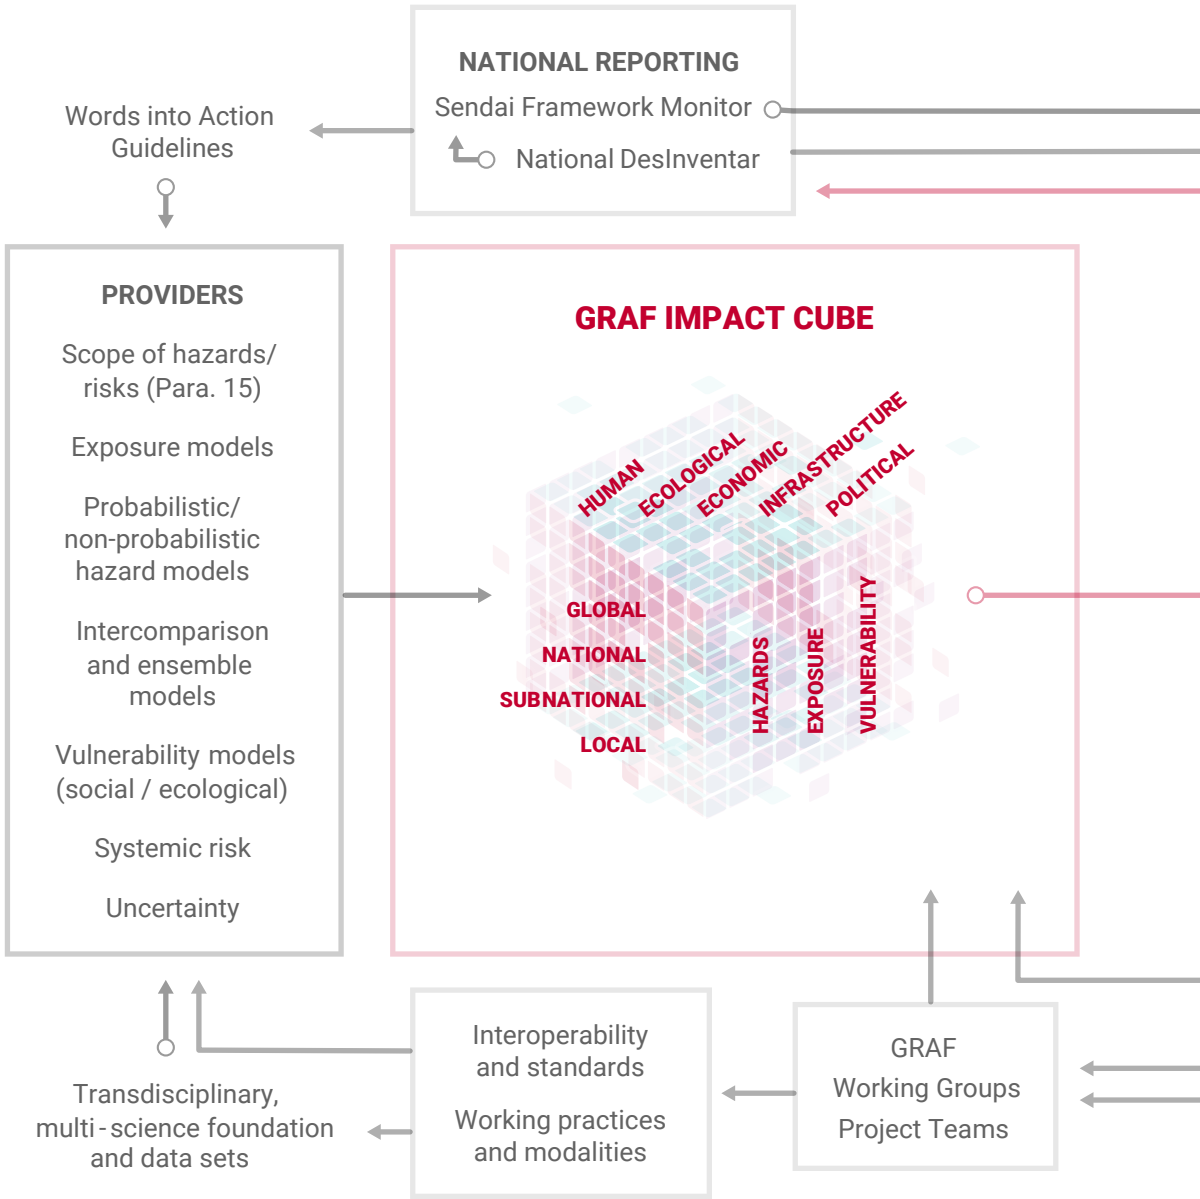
NATIONAL REPORTING

Sendai Framework Monitor

National DesInventar

Words into Action Guidelines

PROVIDERS

Scope of hazards/ risks (Para. 15)

Exposure models

Probabilistic/ non-probabilistic hazard models

Intercomparison and ensemble models

Vulnerability models (social / ecological)

Systemic risk

Uncertainty

GRAF IMPACT CUBE

HUMAN

ECOLOGICAL

ECONOMIC

INFRASTRUCTURE

POLITICAL

GLOBAL

NATIONAL

SUBNATIONAL

LOCAL

HAZARDS

EXPOSURE

VULNERABILITY

Transdisciplinary, multi-science foundation and data sets

Interoperability and standards

Working practices and modalities

GRAF
Working Groups
Project Teams